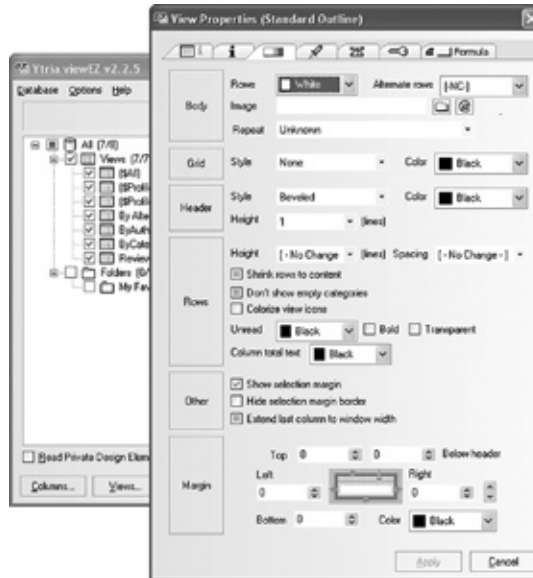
Ytria viewEZ v2.2.5

Database Options Help

All (7/0)
Views (7/7
($All)
($Profil
($Profil
By Alte
ByAuth
ByCato
Review
Folders (0/
My Fav

Read Private Design Elem

Columns... Views...

View Properties (Standard Outline)

Formula

Body
Rows White Alternate rows [-NC-]
Image
Repeat Unknown

Grid
Style None Color Black

Header
Style Beveled Color Black
Height 1 (lines)

Rows
Height [-No Change-] (lines) Spacing [-No Change-]
Shrink rows to content
Don't show empty categories
Colorize view icons
Unread Black Bold Transparent
Column total text Black

Other
Show selection margin
Hide selection margin border
Extend last column to window width

Margin
Top 0 0 Below header
Left Right
0 0
Bottom 0 Color Black

Apply Cancel